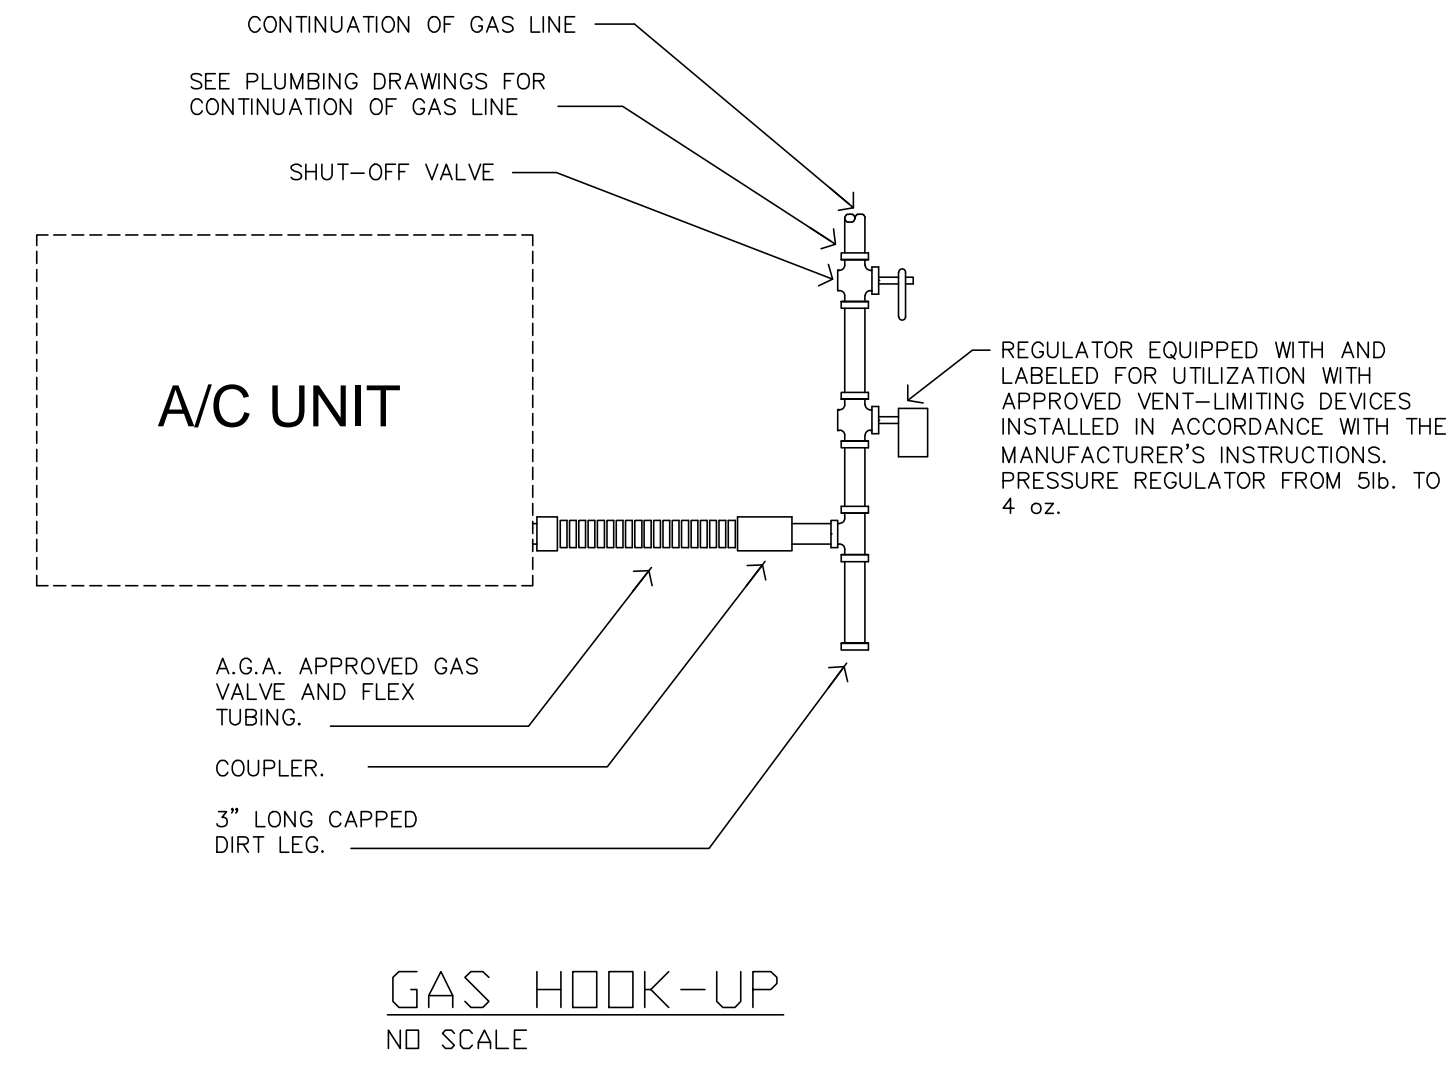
CONTINUATION OF GAS LINE

SEE PLUMBING DRAWINGS FOR CONTINUATION OF GAS LINE

SHUT–OFF VALVE

A/C UNIT

REGULATOR EQUIPPED WITH AND LABELED FOR UTILIZATION WITH APPROVED VENT–LIMITING DEVICES INSTALLED IN ACCORDANCE WITH THE MANUFACTURER'S INSTRUCTIONS. PRESSURE REGULATOR FROM 5lb. TO 4 oz.

A.G.A. APPROVED GAS VALVE AND FLEX TUBING.

COUPLER.

3" LONG CAPPED DIRT LEG.

GAS HOOK–UP

NO SCALE